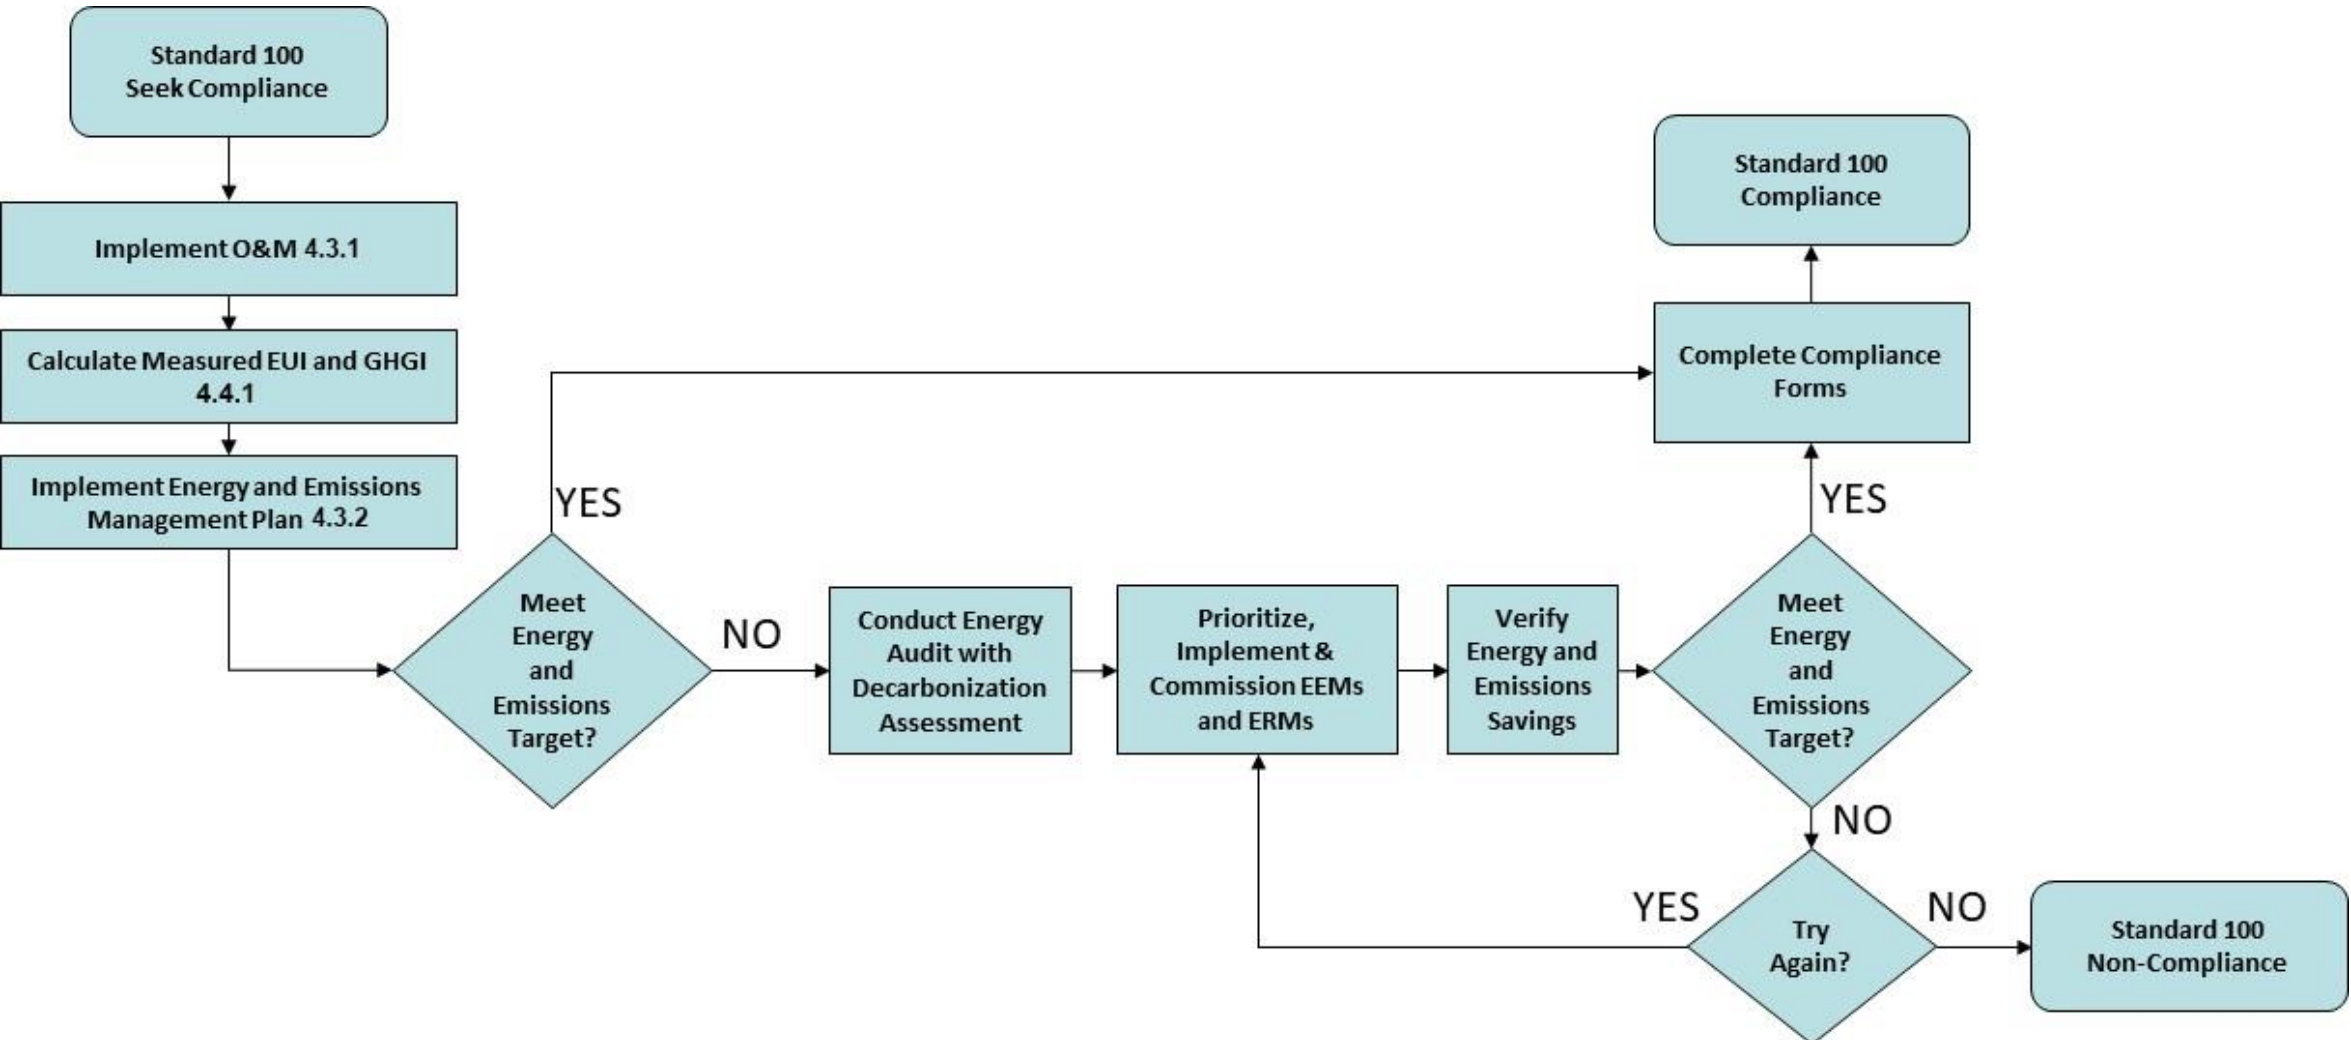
Standard 100 Seek Compliance

Implement O&M 4.3.1

Calculate Measured EUI and GHGI 4.4.1

Implement Energy and Emissions Management Plan 4.3.2

YES

Meet Energy and Emissions Target?

NO

Conduct Energy Audit with Decarbonization Assessment

Prioritize, Implement & Commission EEMs and ERMs

Verify Energy and Emissions Savings

Meet Energy and Emissions Target?

YES

Complete Compliance Forms

Standard 100 Compliance

NO

YES

Try Again?

NO

Standard 100 Non-Compliance